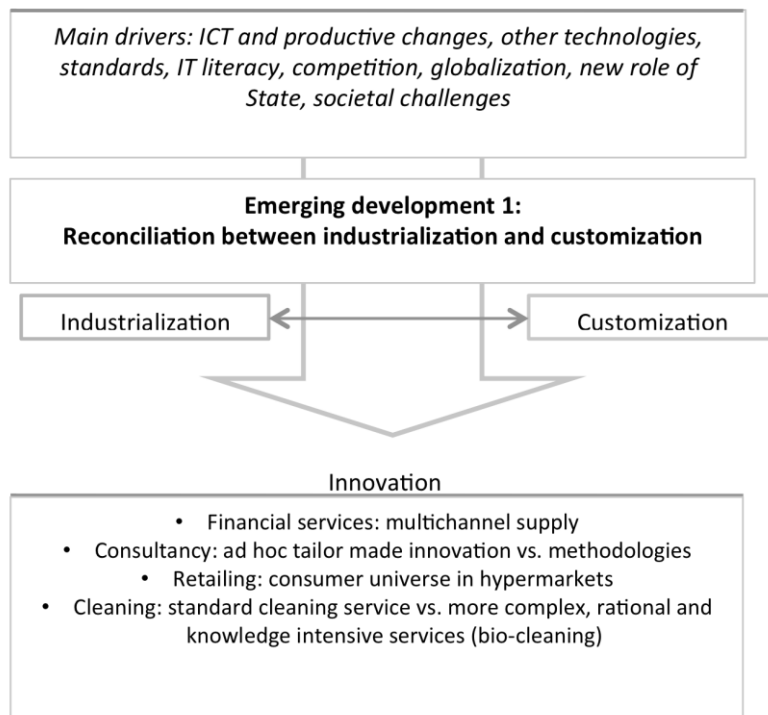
Main drivers: ICT and productive changes, other technologies, standards, IT literacy, competition, globalization, new role of State, societal challenges

Emerging development 1:
Reconciliation between industrialization and customization

Industrialization

Customization

Innovation

• Financial services: multichannel supply
• Consultancy: ad hoc tailor made innovation vs. methodologies
• Retailing: consumer universe in hypermarkets
• Cleaning: standard cleaning service vs. more complex, rational and knowledge intensive services (bio-cleaning)